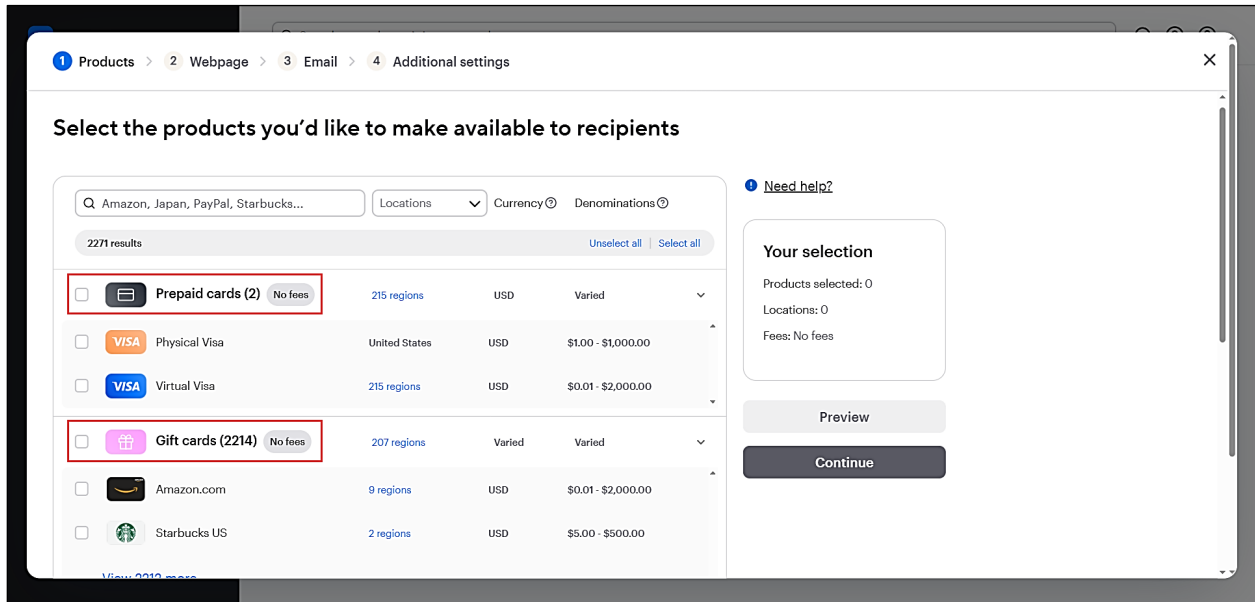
1 Products > 2 Webpage > 3 Email > 4 Additional settings

×

Select the products you'd like to make available to recipients

Amazon, Japan, PayPal, Starbucks...

Locations

Currency

Denominations

2271 results

Unselect all | Select all

Prepaid cards (2) No fees 215 regions USD Varied

VISA Physical Visa United States USD $1.00 - $1,000.00

VISA Virtual Visa 215 regions USD $0.01 - $2,000.00

Gift cards (2214) No fees 207 regions Varied Varied

Amazon.com 9 regions USD $0.01 - $2,000.00

Starbucks US 2 regions USD $5.00 - $500.00

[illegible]

Need help?

Your selection

Products selected: 0

Locations: 0

Fees: No fees

Preview

Continue